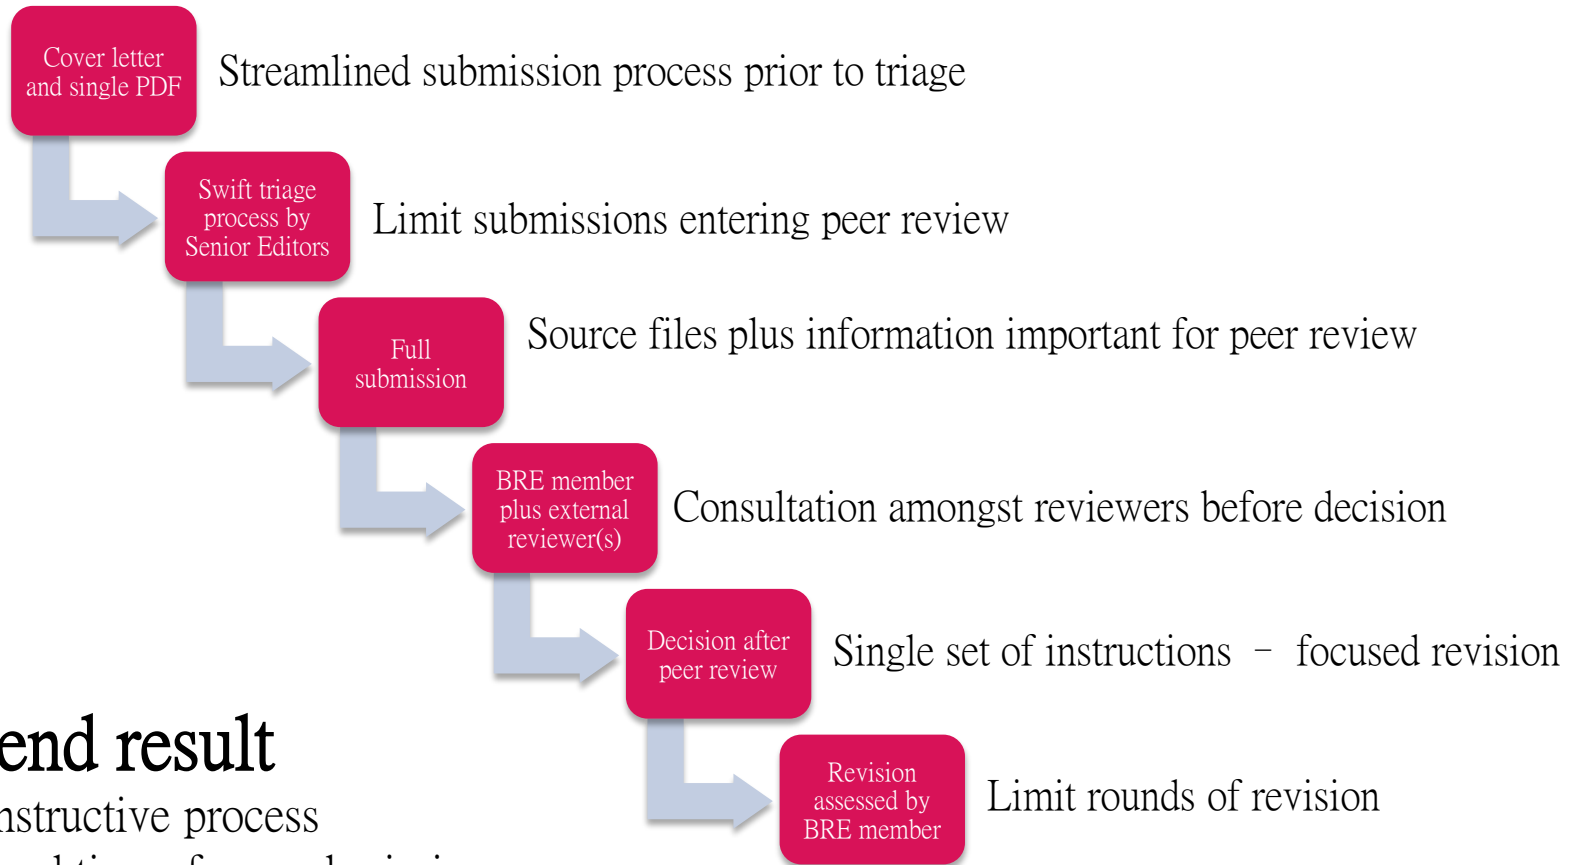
Cover letter and single PDF

Streamlined submission process prior to triage

Swift triage process by Senior Editors

Limit submissions entering peer review

Full submission

Source files plus information important for peer review

BRE member plus external reviewer(s)

Consultation amongst reviewers before decision

Decision after peer review

Single set of instructions – focused revision

Revision assessed by BRE member

Limit rounds of revision

end result

nstructive process

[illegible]